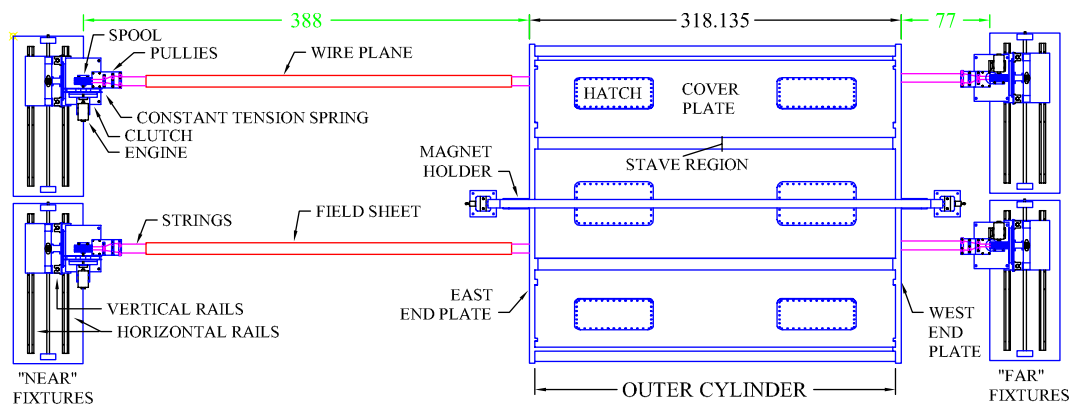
388

318.135

77

SPOOL

PULLIES

WIRE PLANE

HATCH

COVER PLATE

CONSTANT TENSION SPRING

CLUTCH

ENGINE

MAGNET HOLDER

STAVE REGION

STRINGS

FIELD SHEET

VERTICAL RAILS

HORIZONTAL RAILS

EAST END PLATE

WEST END PLATE

"NEAR" FIXTURES

OUTER CYLINDER

"FAR" FIXTURES